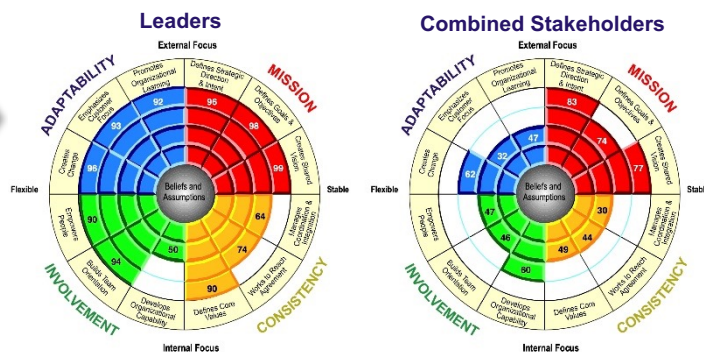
Leaders

External Focus

ADAPTABILITY

MISSION

Promotes Organizational Learning

Defines Strategic Direction & Intent

Emphasizes Customer Focus

Defines Goals & Objectives

Creates Change

Creates Shared Vision

92

95

93

98

96

99

Flexible

Beliefs and Assumptions

Stable

Empowers People

Manages Coordination & Integration

90

64

50

74

Builds Team Orientation

Works to Reach Agreement

94

90

Develops Organizational Capability

Defines Core Values

INVOLVEMENT

CONSISTENCY

Internal Focus

Combined Stakeholders

External Focus

ADAPTABILITY

MISSION

Promotes Organizational Learning

Defines Strategic Direction & Intent

Emphasizes Customer Focus

Defines Goals & Objectives

Creates Change

Creates Shared Vision

47

83

32

74

62

77

Flexible

Beliefs and Assumptions

Stabl

Empowers People

Manages Coordination & Integration

47

30

46

44

49

Builds Team Orientation

Works to Reach Agreement

60

Develops Organizational Capability

Defines Core Values

INVOLVEMENT

CONSISTENCY

Internal Focus